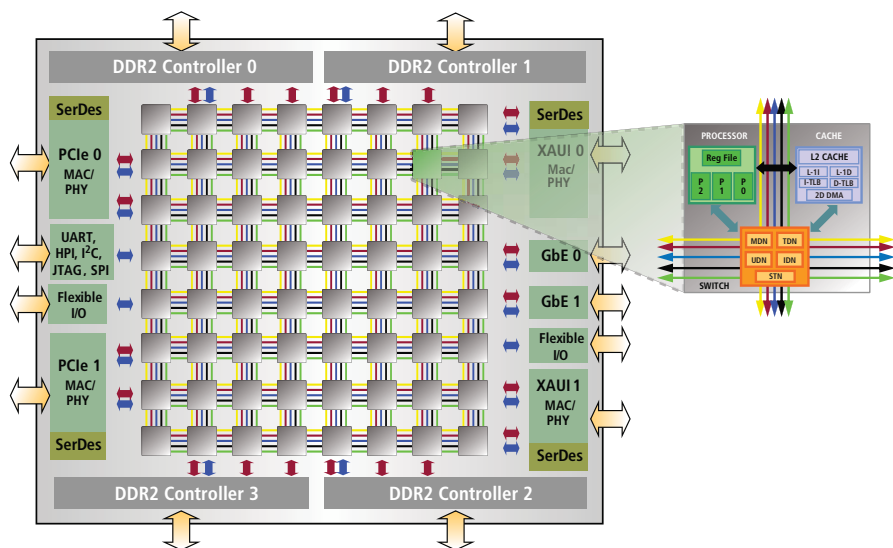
DDR2 Controller 0

DDR2 Controller 1

SerDes

PCIe 0 MAC/ PHY

UART, HPI, I$^2$C, JTAG, SPI

Flexible I/O

PCIe 1 MAC/ PHY

SerDes

SerDes

XAUI 0 Mac/ PHY

GbE 0

GbE 1

Flexible I/O

XAUI 1 MAC/ PHY

SerDes

PROCESSOR

Reg File

P 2

P 1

P 0

CACHE

L2 CACHE

L-1I

L-1D

I-TLB

D-TLB

2D DMA

MDN

TDN

UDN

IDN

STN

SWITCH

DDR2 Controller 3

DDR2 Controller 2